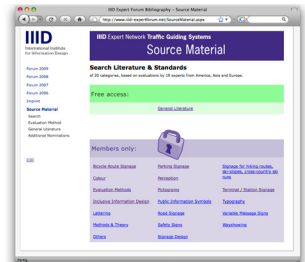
IIID Expert Forum Bibliography - Source Material

http://www.iiid-expertforum.net/SourceMaterial.aspx

IIID
International Institute for Information Design

Forum 2005
Forum 2006
Forum 2007
Forum 2009
Imprint
Source Material
Search
Evaluation Method
General Literature
Additional Nominations

IIID Expert Network Traffic Guiding Systems
Source Material

Search Literature & Standards
of 20 categories, based on evaluations by 19 experts from America, Asia and Europe.

Free access:
General Literature

Members only:

| | | |
|---|---|---|
| Bicycle Route Signage | Parking Signage | Signage for hiking routes, ski-slopes, cross country ski runs |
| Colour | Perception | |
| Evaluation Methods | Pictograms | Terminal / Station Signage |
| Inclusive Information Design | Public Information Symbols | Typography |
| Lettering | Road Signage | Variable Message Signs |
| Methods & Theory | Safety Signs | Wayfinding |
| Others | Signage Design | |

Fertig